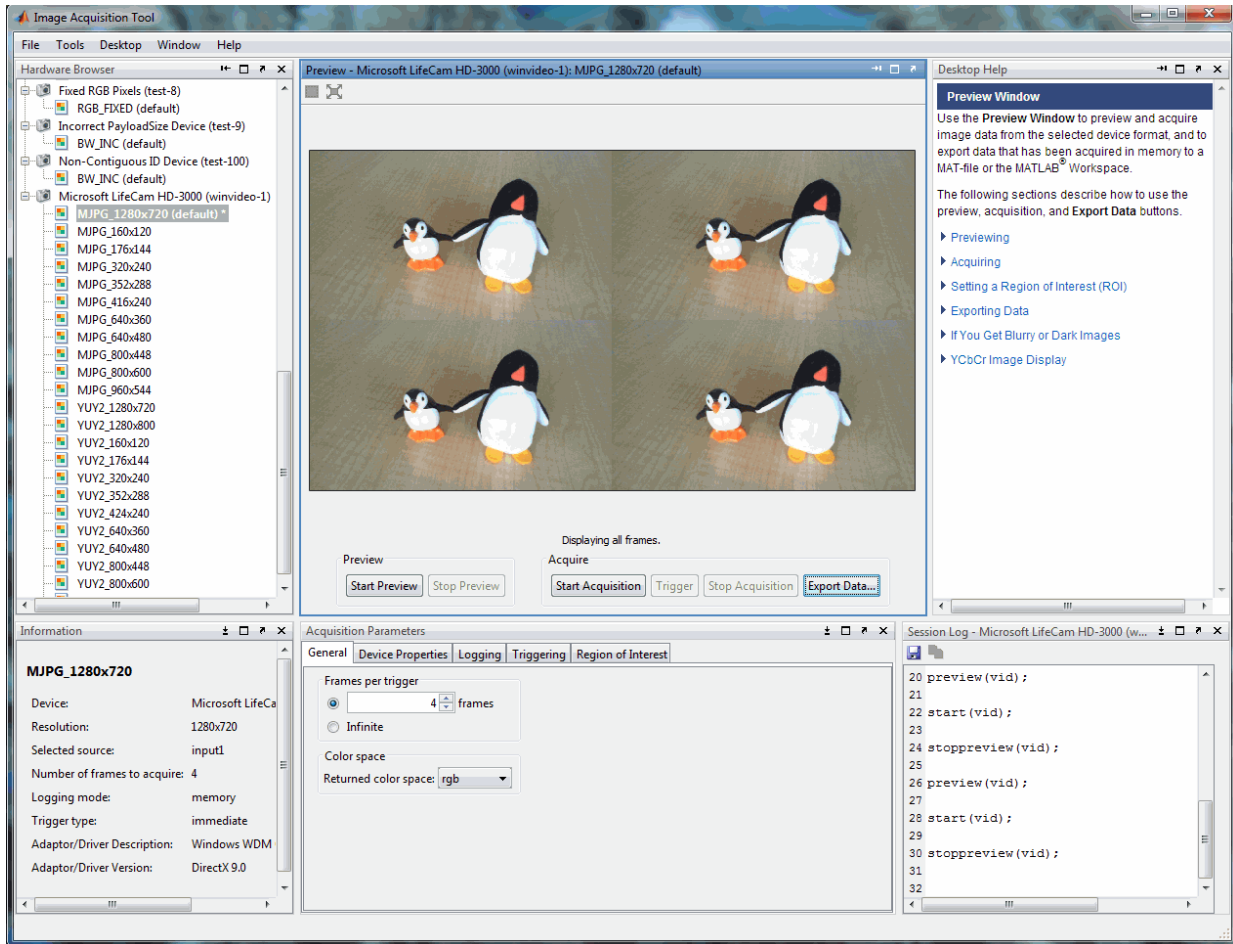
Image Acquisition Tool

File Tools Desktop Window Help

Hardware Browser

Fixed RGB Pixels (test-8)
RGB_FIXED (default)
Incorrect PayloadSize Device (test-9)
BW_INC (default)
Non-Contiguous ID Device (test-100)
BW_INC (default)
Microsoft LifeCam HD-3000 (winvideo-1)
MJPG_1280x720 (default) *
MJPG_160x120
MJPG_176x144
MJPG_320x240
MJPG_352x288
MJPG_416x240
MJPG_640x360
MJPG_640x480
MJPG_800x448
MJPG_800x600
MJPG_960x544
YUY2_1280x720
YUY2_1280x800
YUY2_160x120
YUY2_176x144
YUY2_320x240
YUY2_352x288
YUY2_424x240
YUY2_640x360
YUY2_640x480
YUY2_800x448
YUY2_800x600

Preview - Microsoft LifeCam HD-3000 (winvideo-1): MJPG_1280x720 (default)

Displaying all frames.

Preview
Start Preview Stop Preview

Acquire
Start Acquisition Trigger Stop Acquisition Export Data...

Desktop Help

Preview Window

Use the **Preview Window** to preview and acquire image data from the selected device format, and to export data that has been acquired in memory to a MAT-file or the MATLAB® Workspace.

The following sections describe how to use the preview, acquisition, and **Export Data** buttons.

Previewing
Acquiring
Setting a Region of Interest (ROI)
Exporting Data
If You Get Blurry or Dark Images
YCbCr Image Display

Information

MJPG_1280x720

| | |
|---|---|
| Device: | Microsoft LifeCa |
| Resolution: | 1280x720 |
| Selected source: | input1 |
| Number of frames to acquire: | 4 |
| Logging mode: | memory |
| Trigger type: | immediate |
| Adaptor/Driver Description: | Windows WDM |
| Adaptor/Driver Version: | DirectX 9.0 |

Acquisition Parameters

General Device Properties Logging Triggering Region of Interest

Frames per trigger
4 frames
Infinite

Color space
Returned color space: rgb

Session Log - Microsoft LifeCam HD-3000 (w...

20 preview(vid);
21
22 start(vid);
23
24 stoppreview(vid);
25
26 preview(vid);
27
28 start(vid);
29
30 stoppreview(vid);
31
32